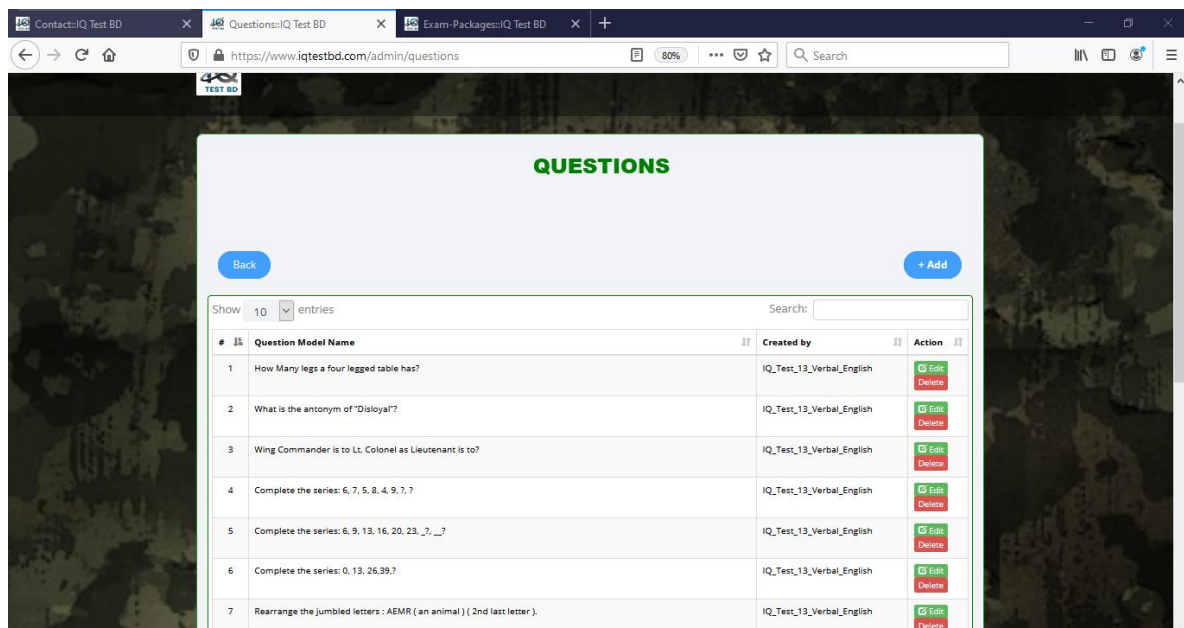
Contact::IQ Test BD
Questions::IQ Test BD
Exam-Packages::IQ Test BD

https://www.iqtestbd.com/admin/questions
80%
Search

TEST BD

QUESTIONS

Back
+ Add

Show 10 entries
Search:

| # | Question Model Name | Created by | Action |
|---|---|---|---|
| 1 | How Many legs a four legged table has? | IQ_Test_13_Verbal_English | Edit Delete |
| 2 | What is the antonym of "Disloyal"? | IQ_Test_13_Verbal_English | Edit Delete |
| 3 | Wing Commander is to Lt. Colonel as Lieutenant is to? | IQ_Test_13_Verbal_English | Edit Delete |
| 4 | Complete the series: 6, 7, 5, 8, 4, 9, ?, ? | IQ_Test_13_Verbal_English | Edit Delete |
| 5 | Complete the series: 6, 9, 13, 16, 20, 23, _?, __? | IQ_Test_13_Verbal_English | Edit Delete |
| 6 | Complete the series: 0, 13, 26,39,? | IQ_Test_13_Verbal_English | Edit Delete |
| 7 | Rearrange the jumbled letters : AEMR ( an animal ) ( 2nd last letter ). | IQ_Test_13_Verbal_English | Edit Delete |